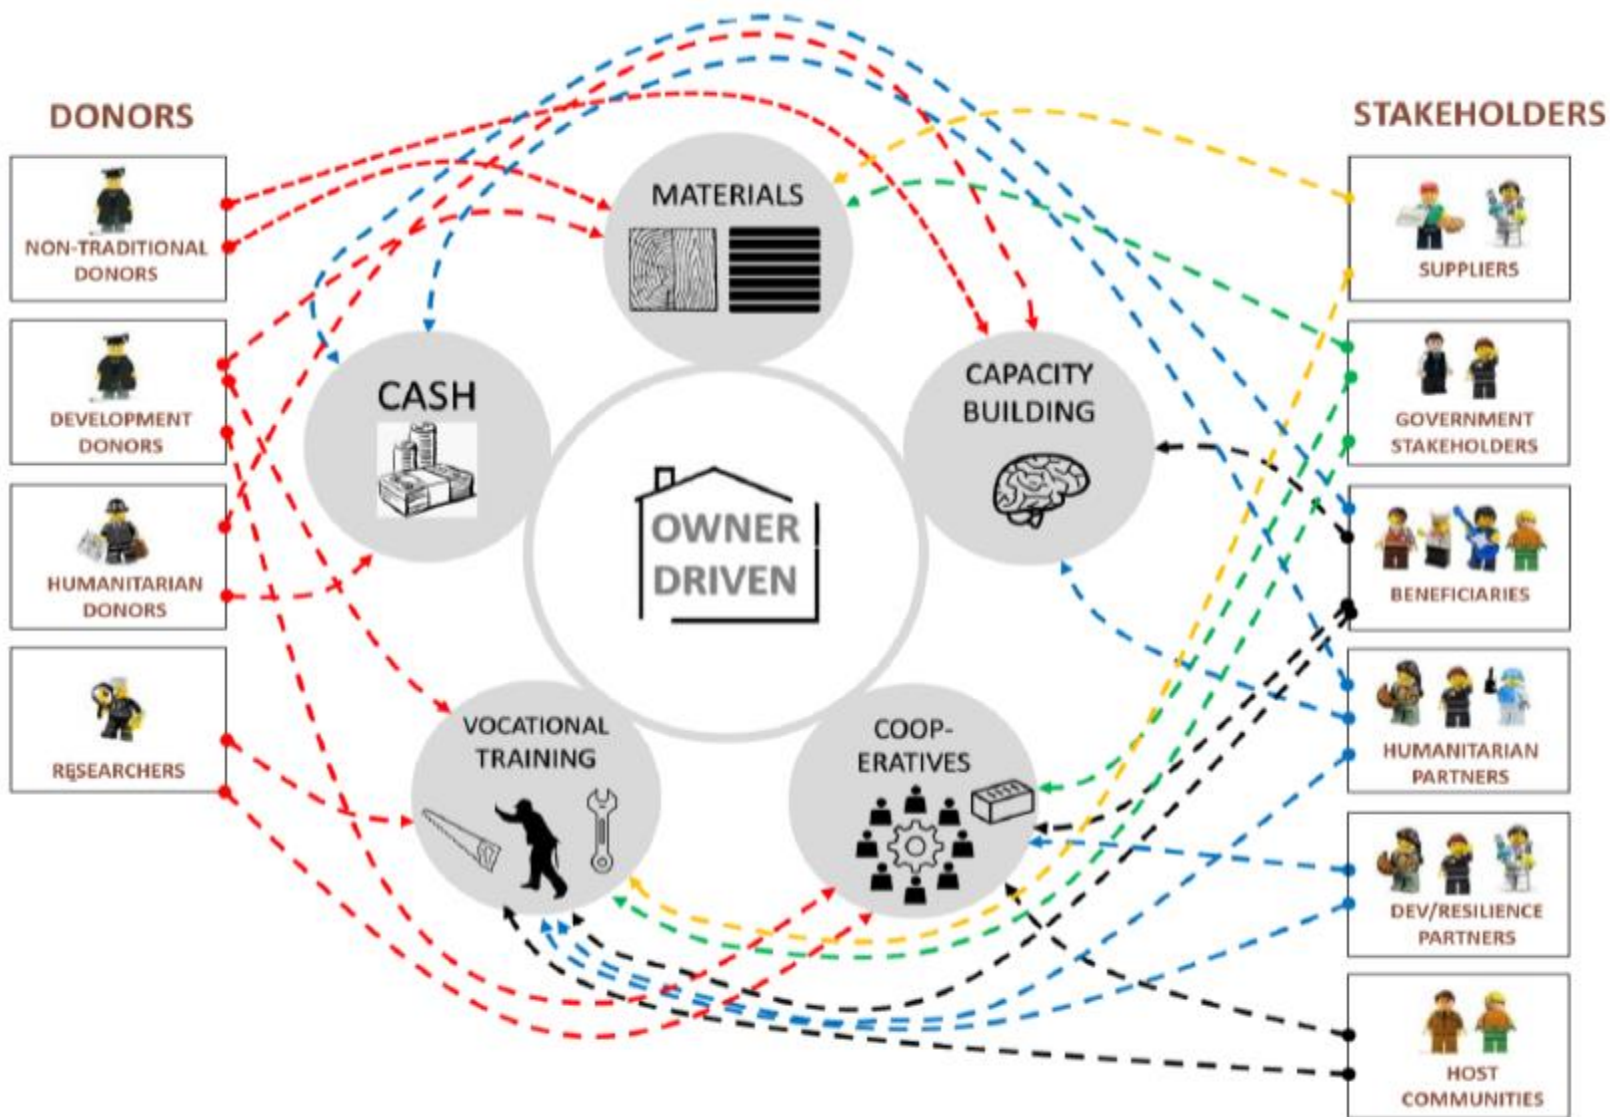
DONORS

NON-TRADITIONAL DONORS

DEVELOPMENT DONORS

HUMANITARIAN DONORS

RESEARCHERS

STAKEHOLDERS

SUPPLIERS

GOVERNMENT STAKEHOLDERS

BENEFICIARIES

HUMANITARIAN PARTNERS

DEV/RESILIENCE PARTNERS

HOST COMMUNITIES

MATERIALS

CASH

CAPACITY BUILDING

OWNER DRIVEN

VOCATIONAL TRAINING

COOP-ERATIVES